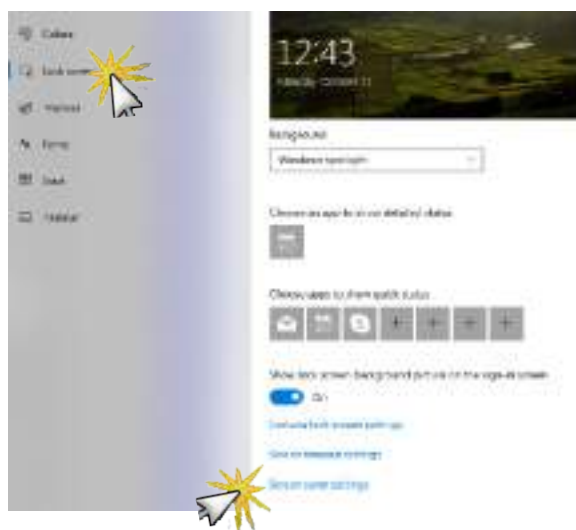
Colors

Lock screen

Themes

Fonts

Start

Taskbar

12:43

Background

Windows spotlight

Choose an app to show detailed status

Choose apps to show quick status

Show lock screen background picture on the sign-in screen

On

Cortana lock screen settings

Screen timeout settings

Screen saver settings